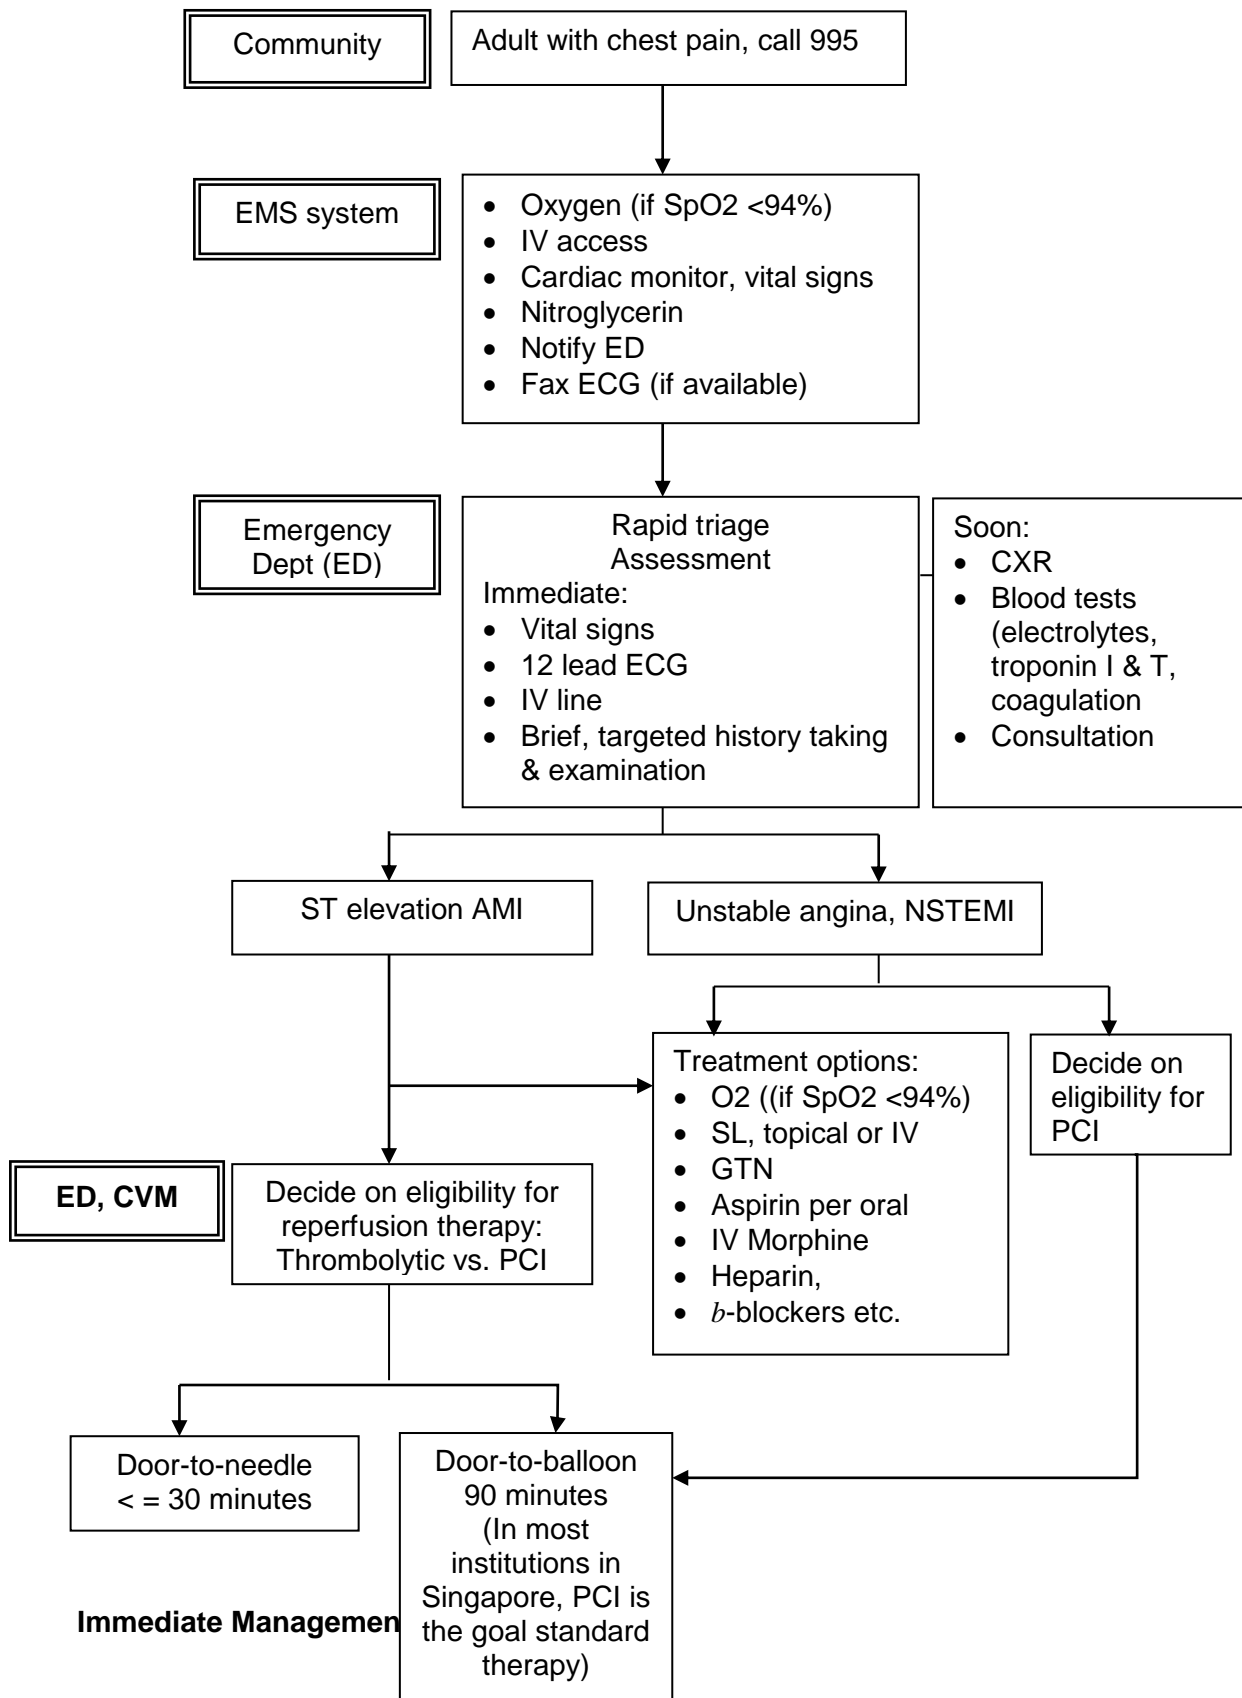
Community

Adult with chest pain, call 995

EMS system

- Oxygen (if SpO2 <94%)
- IV access
- Cardiac monitor, vital signs
- Nitroglycerin
- Notify ED
- Fax ECG (if available)

Emergency Dept (ED)

Rapid triage Assessment
Immediate:
- Vital signs
- 12 lead ECG
- IV line
- Brief, targeted history taking & examination

Soon:
- CXR
- Blood tests (electrolytes, troponin I & T, coagulation
- Consultation

ST elevation AMI

Unstable angina, NSTEMI

Treatment options:
- O2 ((if SpO2 <94%)
- SL, topical or IV
- GTN
- Aspirin per oral
- IV Morphine
- Heparin,
- $b$-blockers etc.

Decide on eligibility for PCI

ED, CVM

Decide on eligibility for reperfusion therapy: Thrombolytic vs. PCI

Door-to-needle < = 30 minutes

Door-to-balloon 90 minutes (In most institutions in Singapore, PCI is the goal standard therapy)

Immediate Managemen